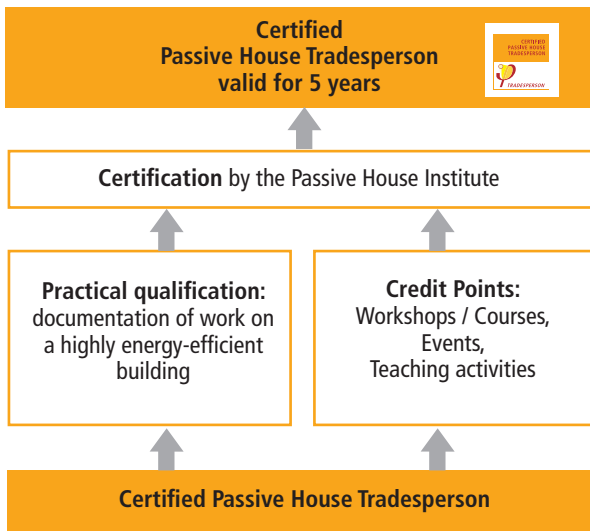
Certified
Passive House Tradesperson
valid for 5 years

CERTIFIED
PASSIVE HOUSE
TRADESPERSON

TRADESPERSON

Certification by the Passive House Institute

Practical qualification:
documentation of work on a highly energy-efficient building

Credit Points:
Workshops / Courses,
Events,
Teaching activities

Certified Passive House Tradesperson